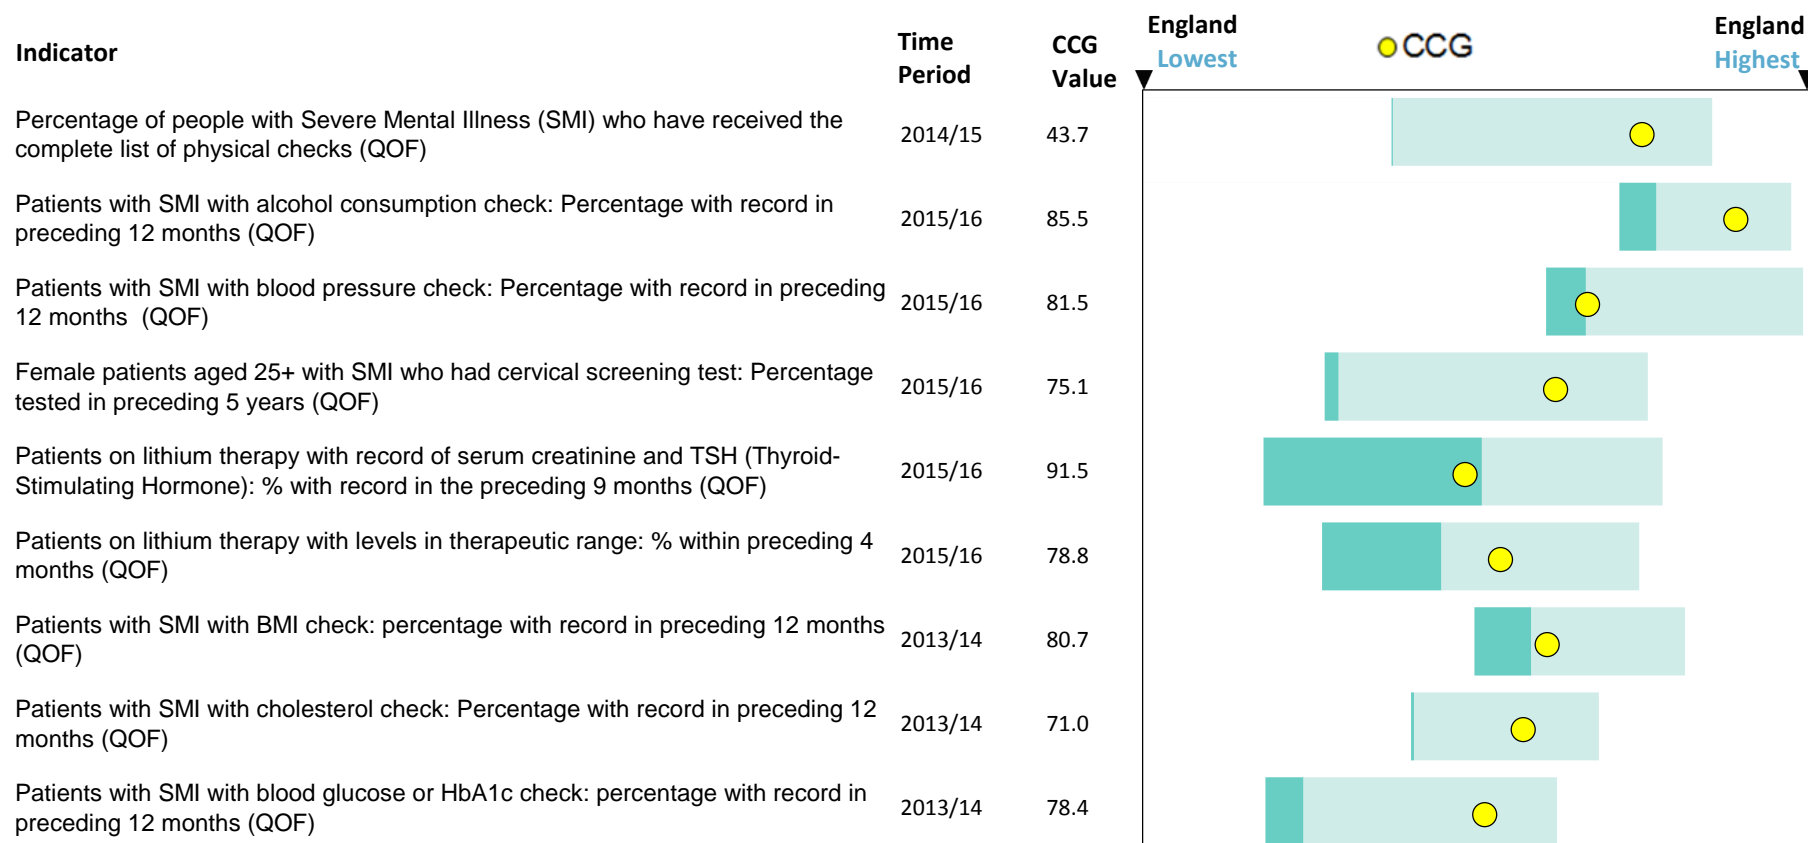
| Indicator | Time Period | CCG Value |
|---|---|---|
| Percentage of people with Severe Mental Illness (SMI) who have received the complete list of physical checks (QOF) | 2014/15 | 43.7 |
| Patients with SMI with alcohol consumption check: Percentage with record in preceding 12 months (QOF) | 2015/16 | 85.5 |
| Patients with SMI with blood pressure check: Percentage with record in preceding 12 months (QOF) | 2015/16 | 81.5 |
| Female patients aged 25+ with SMI who had cervical screening test: Percentage tested in preceding 5 years (QOF) | 2015/16 | 75.1 |
| Patients on lithium therapy with record of serum creatinine and TSH (Thyroid-Stimulating Hormone): % with record in the preceding 9 months (QOF) | 2015/16 | 91.5 |
| Patients on lithium therapy with levels in therapeutic range: % within preceding 4 months (QOF) | 2015/16 | 78.8 |
| Patients with SMI with BMI check: percentage with record in preceding 12 months (QOF) | 2013/14 | 80.7 |
| Patients with SMI with cholesterol check: Percentage with record in preceding 12 months (QOF) | 2013/14 | 71.0 |
| Patients with SMI with blood glucose or HbA1c check: percentage with record in preceding 12 months (QOF) | 2013/14 | 78.4 |

England Lowest
CCG
England Highest